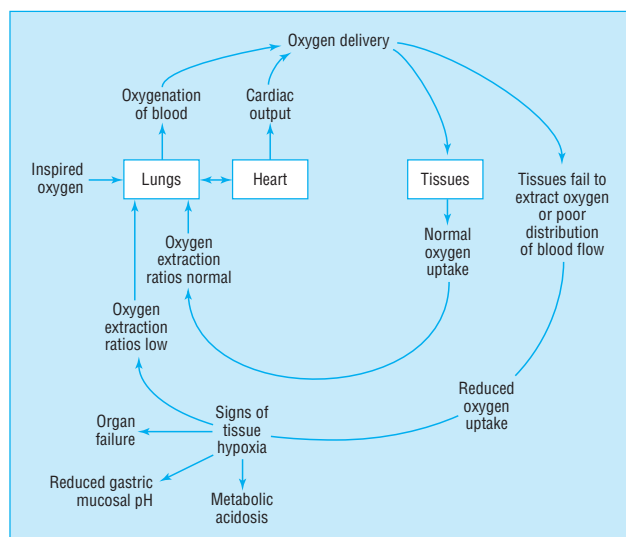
Oxygen delivery

Oxygenation of blood

Cardiac output

Inspired oxygen

Lungs

Heart

Tissues

Tissues fail to extract oxygen or poor distribution of blood flow

Oxygen extraction ratios normal

Normal oxygen uptake

Oxygen extraction ratios low

Reduced oxygen uptake

Organ failure

Signs of tissue hypoxia

Reduced gastric mucosal pH

Metabolic acidosis